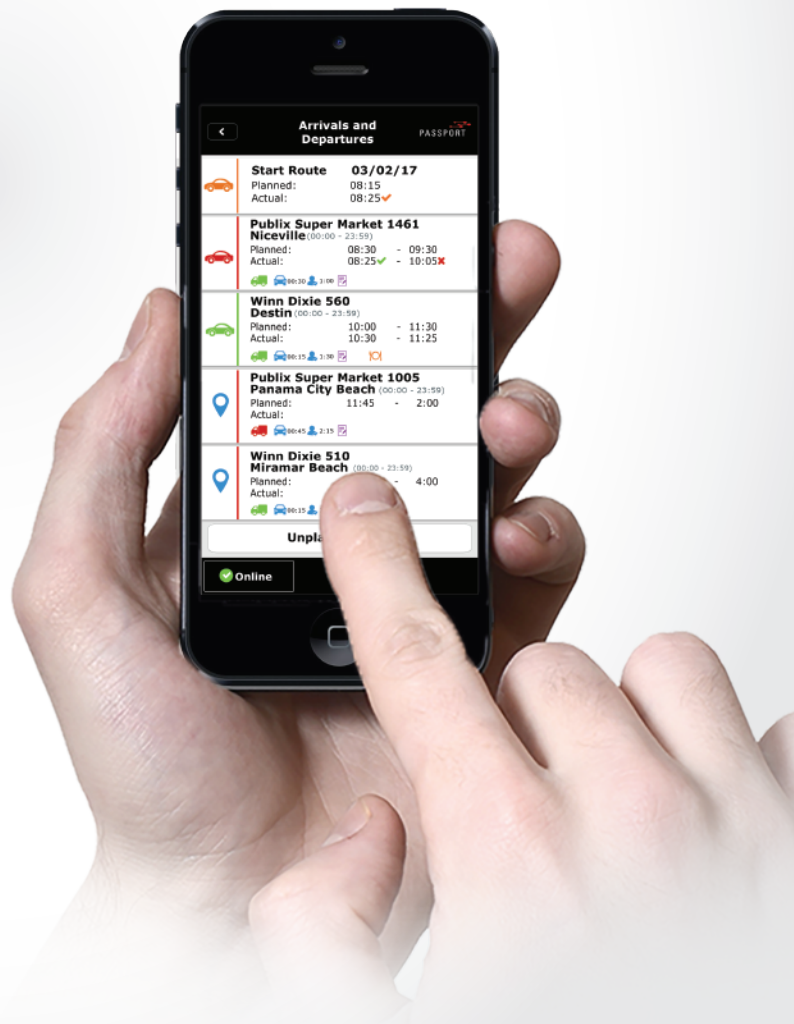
Arrivals and Departures

PASSPORT

Start Route 03/02/17
Planned: 08:15
Actual: 08:25

Publix Super Market 1461
Niceville (00:00 - 23:59)
Planned: 08:30 - 09:30
Actual: 08:25 - 10:05
00:30 1:00

Winn Dixie 560
Destin (00:00 - 23:59)
Planned: 10:00 - 11:30
Actual: 10:30 - 11:25
00:15 1:30

Publix Super Market 1005
Panama City Beach (00:00 - 23:59)
Planned: 11:45 - 2:00
Actual:
00:45 2:15

Winn Dixie 510
Miramar Beach (00:00 - 23:59)
Planned: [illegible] - 4:00
Actual:
00:15

Unpl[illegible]

Online